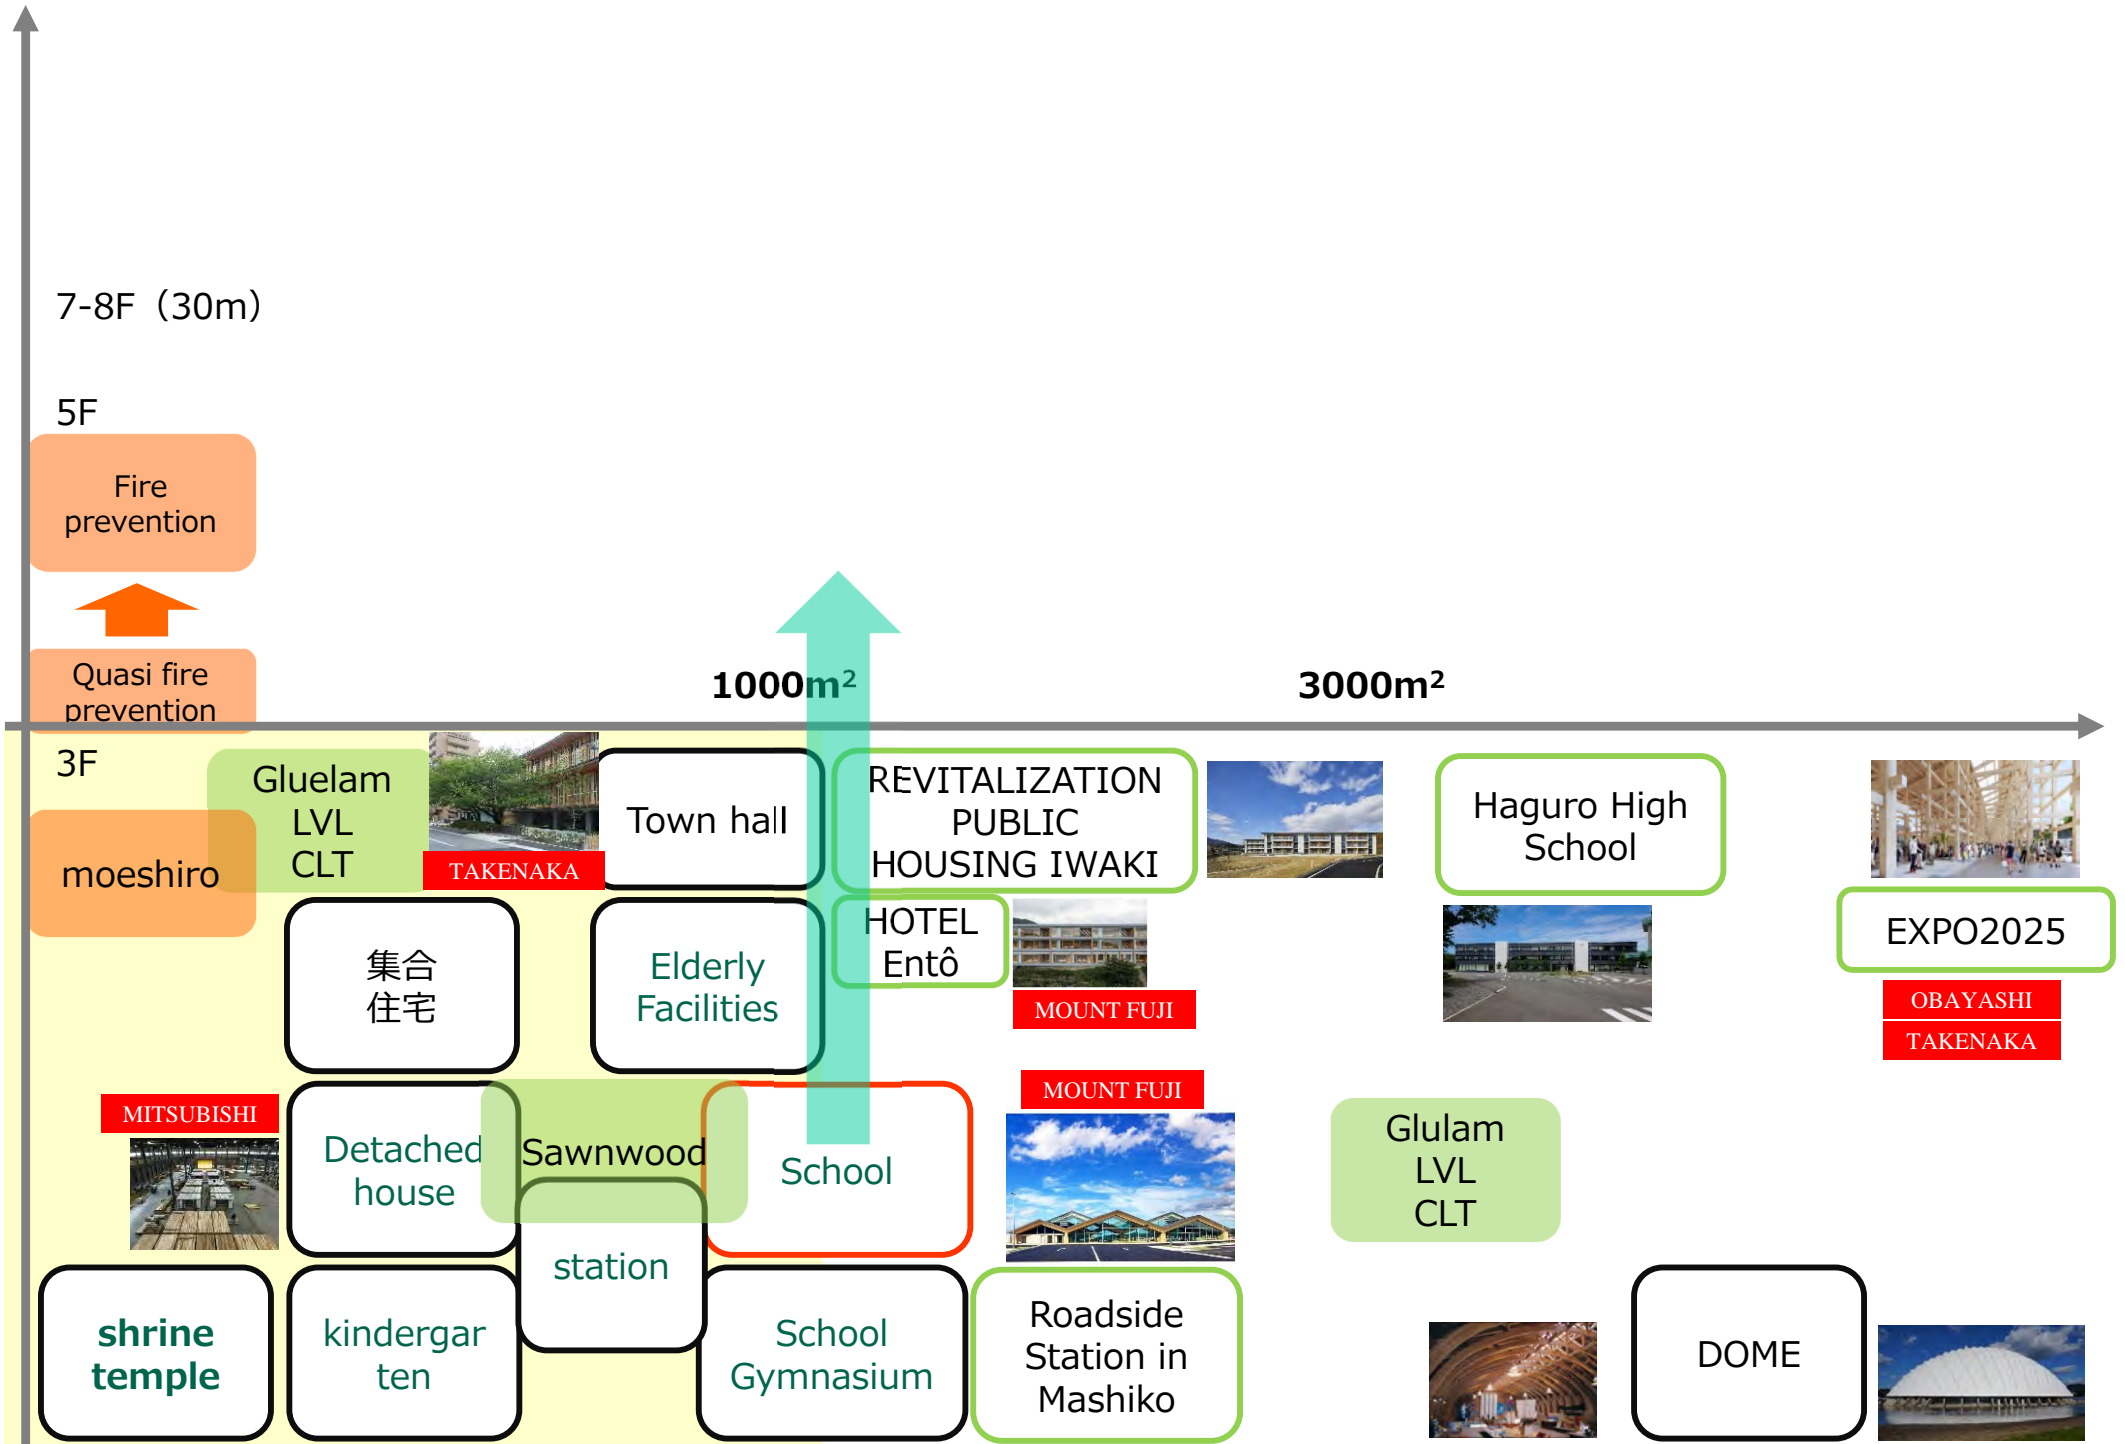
7-8F（30m）

5F

Fire prevention

Quasi fire prevention

1000m²

3000m²

3F

Gluelam LVL CLT

TAKENAKA

Town hall

REVITALIZATION PUBLIC HOUSING IWAKI

Haguro High School

moeshiro

集合住宅

Elderly Facilities

HOTEL Entô

MOUNT FUJI

EXPO2025

OBAYASHI

TAKENAKA

MOUNT FUJI

MITSUBISHI

Detached house

Sawnwood

School

station

Glulam LVL CLT

shrine temple

kindergarten

School Gymnasium

Roadside Station in Mashiko

DOME